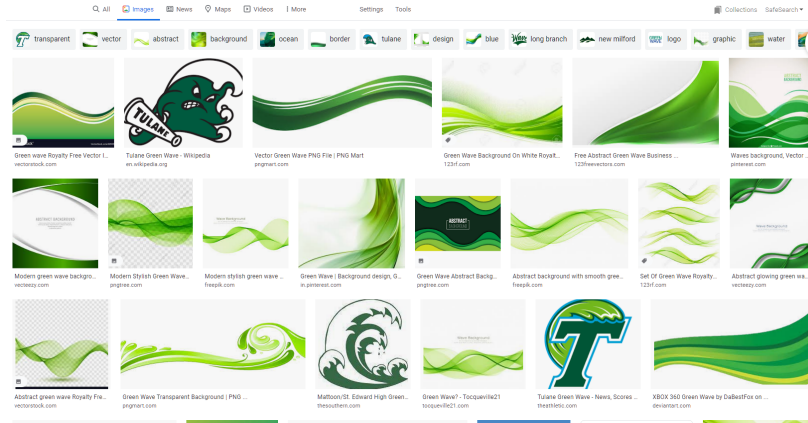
All Images News Maps Videos More Settings Tools Collections SafeSearch

transparent vector abstract background ocean border tulane design blue long branch new milford logo graphic water

Green wave Royalty Free Vector I...
vectorstock.com

TULANE

Tulane Green Wave - Wikipedia
en.wikipedia.org

Vector Green Wave PNG File | PNG Mart
pngmart.com

Green Wave Background On White Royalt...
123rf.com

Free Abstract Green Wave Business ...
123freevectors.com

Waves background, Vector ...
pinterest.com

Modern green wave backgro...
vecteezy.com

Modern Stylish Green Wave...
pngtree.com

Modern stylish green wave ...
freepik.com

Green Wave | Background design, G...
in.pinterest.com

ABSTRACT

Green Wave Abstract Backg...
pngtree.com

Abstract background with smooth gree...
freepik.com

Set Of Green Wave Royalty...
123rf.com

Abstract glowing green wa...
vecteezy.com

Abstract green wave Royalty Fre...
vectorstock.com

Green Wave Transparent Background | PNG ...
pngmart.com

Mattoon/St. Edward High Green...
thesouthern.com

Green Wave? - Tocqueville21
tocqueville21.com

Tulane Green Wave - News, Scores ...
theathletic.com

XBOX 360 Green Wave by DaBestFox on ...
deviantart.com